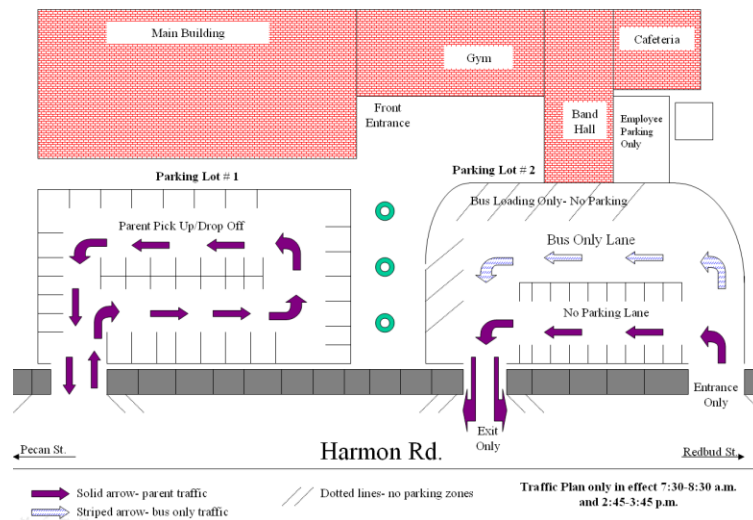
Main Building

Gym

Cafeteria

Front Entrance

Band Hall

Employee Parking Only

Parking Lot # 1

Parking Lot # 2

Parent Pick Up/Drop Off

Bus Loading Only- No Parking

Bus Only Lane

No Parking Lane

Entrance Only

Exit Only

Pecan St.

Harmon Rd.

Redbud St.

Solid arrow- parent traffic

Striped arrow- bus only traffic

Dotted lines- no parking zones

Traffic Plan only in effect 7:30-8:30 a.m. and 2:45-3:45 p.m.